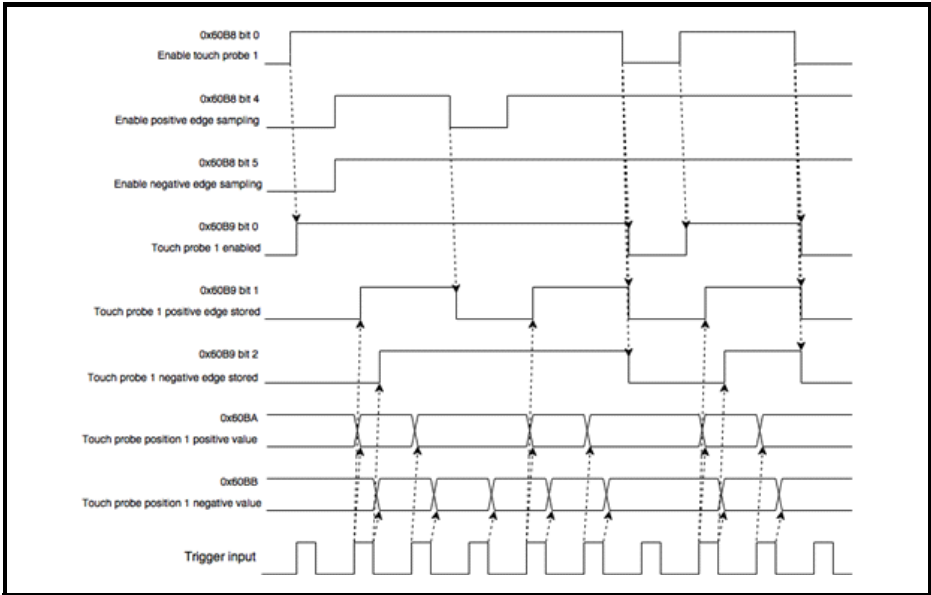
0x60B8 bit 0
Enable touch probe 1

0x60B8 bit 4
Enable positive edge sampling

0x60B8 bit 5
Enable negative edge sampling

0x60B9 bit 0
Touch probe 1 enabled

0x60B9 bit 1
Touch probe 1 positive edge stored

0x60B9 bit 2
Touch probe 1 negative edge stored

0x60BA
Touch probe position 1 positive value

0x60BB
Touch probe position 1 negative value

Trigger input